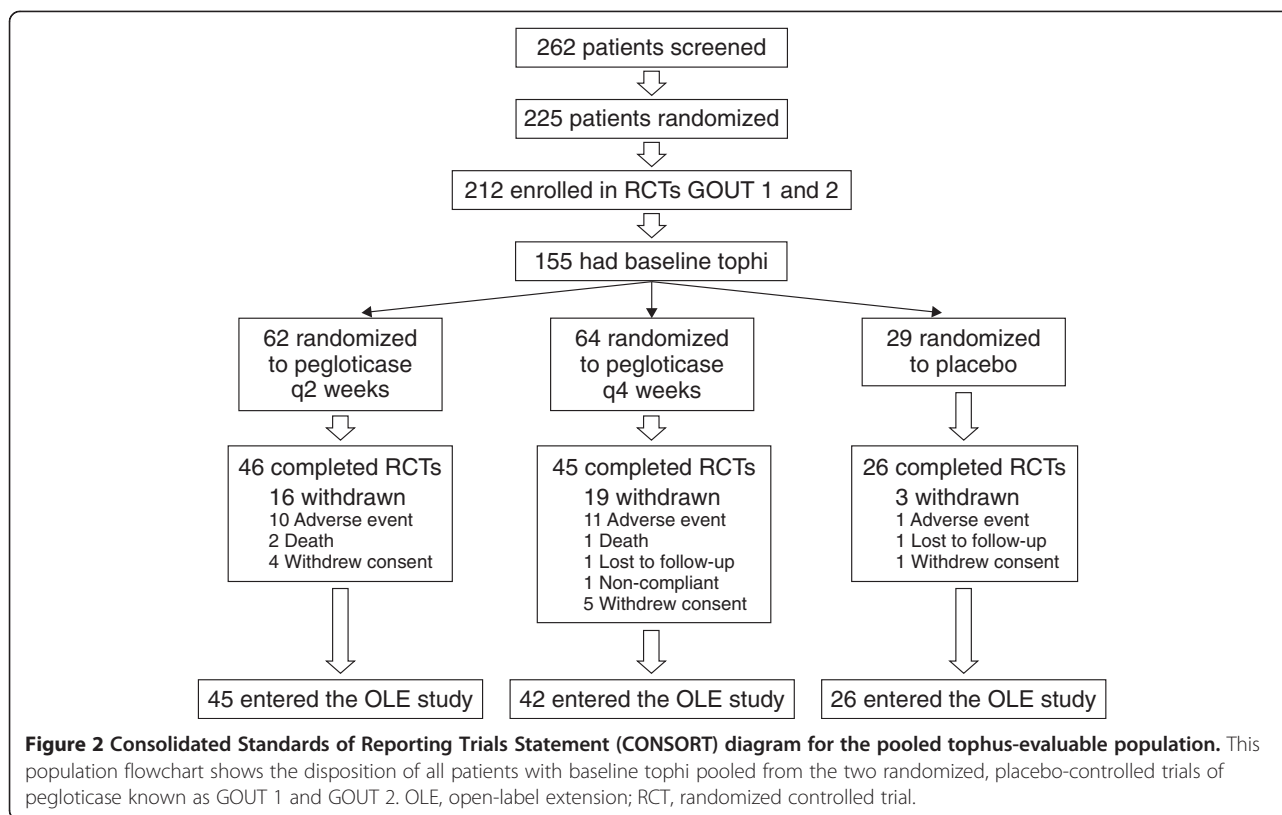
262 patients screened

225 patients randomized

212 enrolled in RCTs GOUT 1 and 2

155 had baseline tophi

62 randomized to pegloticase q2 weeks

64 randomized to pegloticase q4 weeks

29 randomized to placebo

46 completed RCTs
16 withdrawn
10 Adverse event
2 Death
4 Withdrew consent

45 completed RCTs
19 withdrawn
11 Adverse event
1 Death
1 Lost to follow-up
1 Non-compliant
5 Withdrew consent

26 completed RCTs
3 withdrawn
1 Adverse event
1 Lost to follow-up
1 Withdrew consent

45 entered the OLE study

42 entered the OLE study

26 entered the OLE study

**Figure 2 Consolidated Standards of Reporting Trials Statement (CONSORT) diagram for the pooled tophus-evaluable population.** This population flowchart shows the disposition of all patients with baseline tophi pooled from the two randomized, placebo-controlled trials of pegloticase known as GOUT 1 and GOUT 2. OLE, open-label extension; RCT, randomized controlled trial.